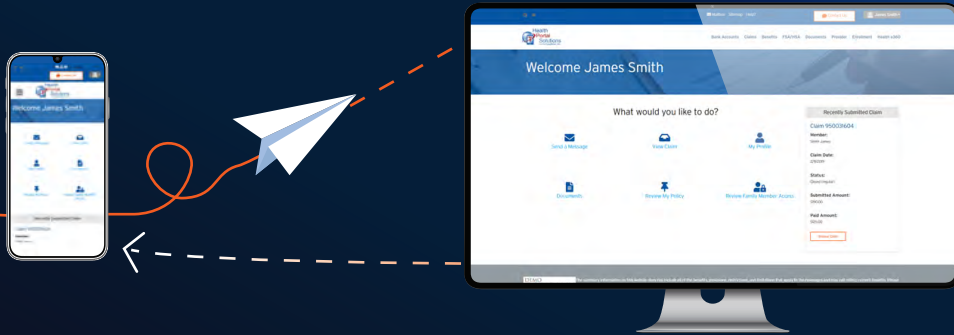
Health Portal Solutions

Welcome James Smith

Health Portal Solutions

Auto Accounts Claim Benefits FSA/HRA Documents Provider Enrollment Health eWell

Welcome James Smith

What would you like to do?

Send a Message

View Claim

My Profile

Documents

Review My Policy

Review Family Member Access

Recently Submitted Claim

Claim 95003604

Member:

Claim Date:

Status:

Submitted Amount:

Paid Amount: